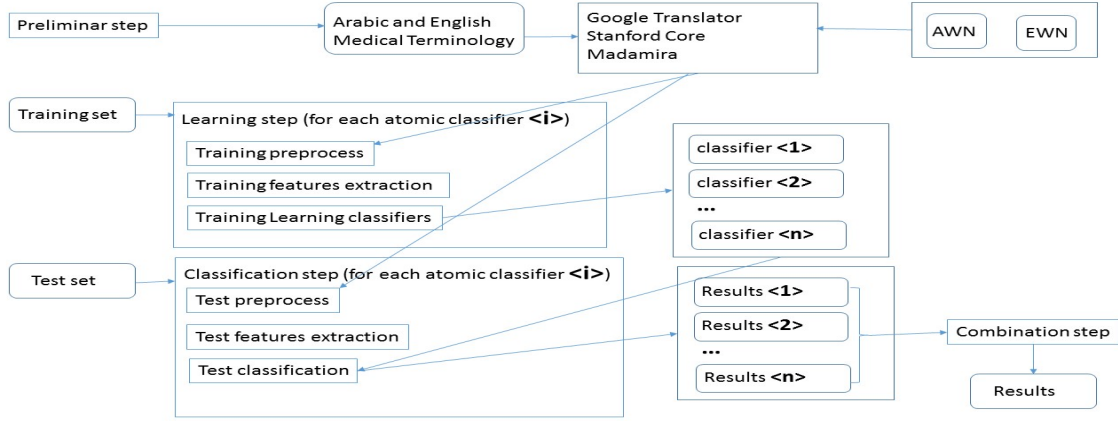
Preliminar step

Arabic and English Medical Terminology

Google Translator
Stanford Core
Madamira

AWN

EWN

Training set

Learning step (for each atomic classifier <i>)

Training preprocess

Training features extraction

Training Learning classifiers

classifier <1>

classifier <2>

...

classifier <n>

Test set

Classification step (for each atomic classifier <i>)

Test preprocess

Test features extraction

Test classification

Results <1>

Results <2>

...

Results <n>

Combination step

Results